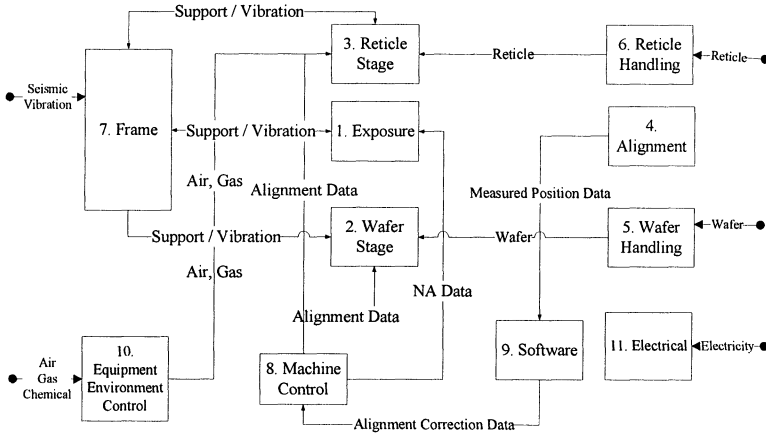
Support / Vibration

3. Reticle Stage

Reticle

6. Reticle Handling

Reticle

Seismic Vibration

7. Frame

Support / Vibration

1. Exposure

4. Alignment

Air, Gas

Alignment Data

Measured Position Data

Support / Vibration

2. Wafer Stage

Wafer

5. Wafer Handling

Wafer

Air, Gas

NA Data

Alignment Data

Air Gas Chemical

10. Equipment Environment Control

8. Machine Control

9. Software

11. Electrical

Electricity

Alignment Correction Data